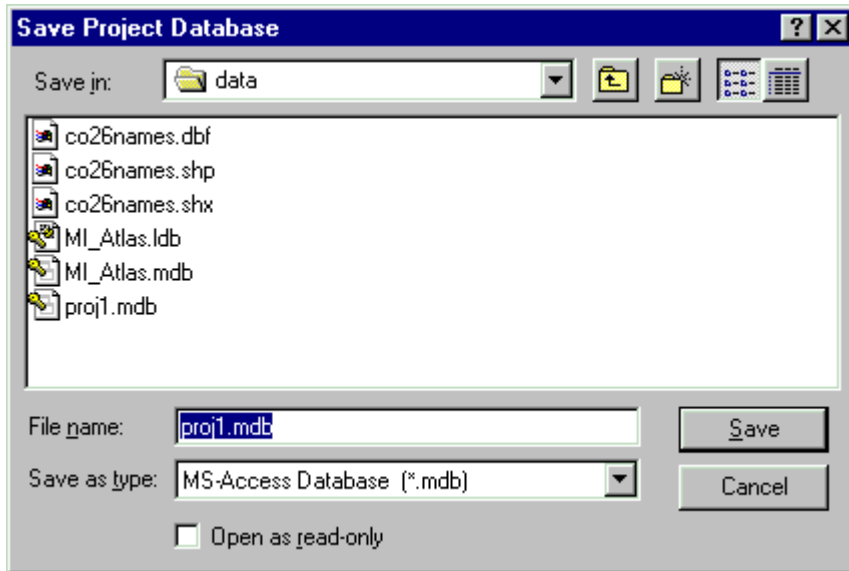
Save Project Database

Save in: data

co26names.dbf
co26names.shp
co26names.shx
MI_Atlas.ldb
MI_Atlas.mdb
proj1.mdb

File name: proj1.mdb
Save as type: MS-Access Database (*.mdb)
Open as read-only

Save
Cancel